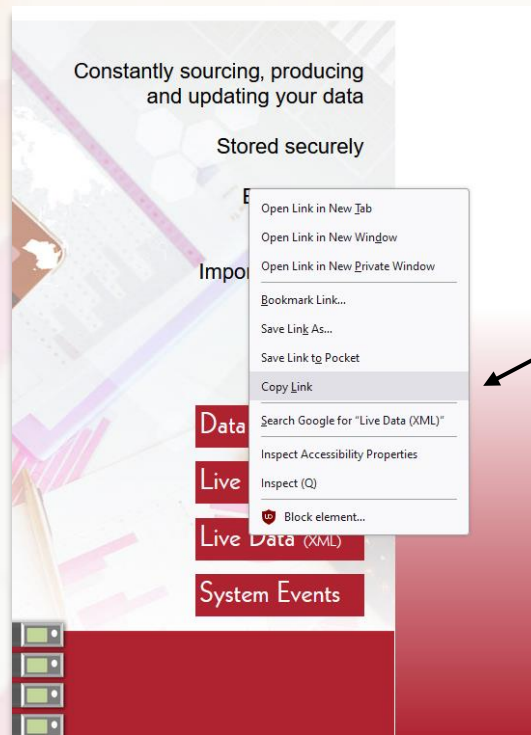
Constantly sourcing, producing and updating your data

Stored securely

E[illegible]

Impo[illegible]

Open Link in New Tab
Open Link in New Window
Open Link in New Private Window
Bookmark Link...
Save Link As...
Save Link to Pocket
Copy Link
Search Google for "Live Data (XML)"
Inspect Accessibility Properties
Inspect (Q)
Block element...

Data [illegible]

Live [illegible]

Live Data (XML)

System Events